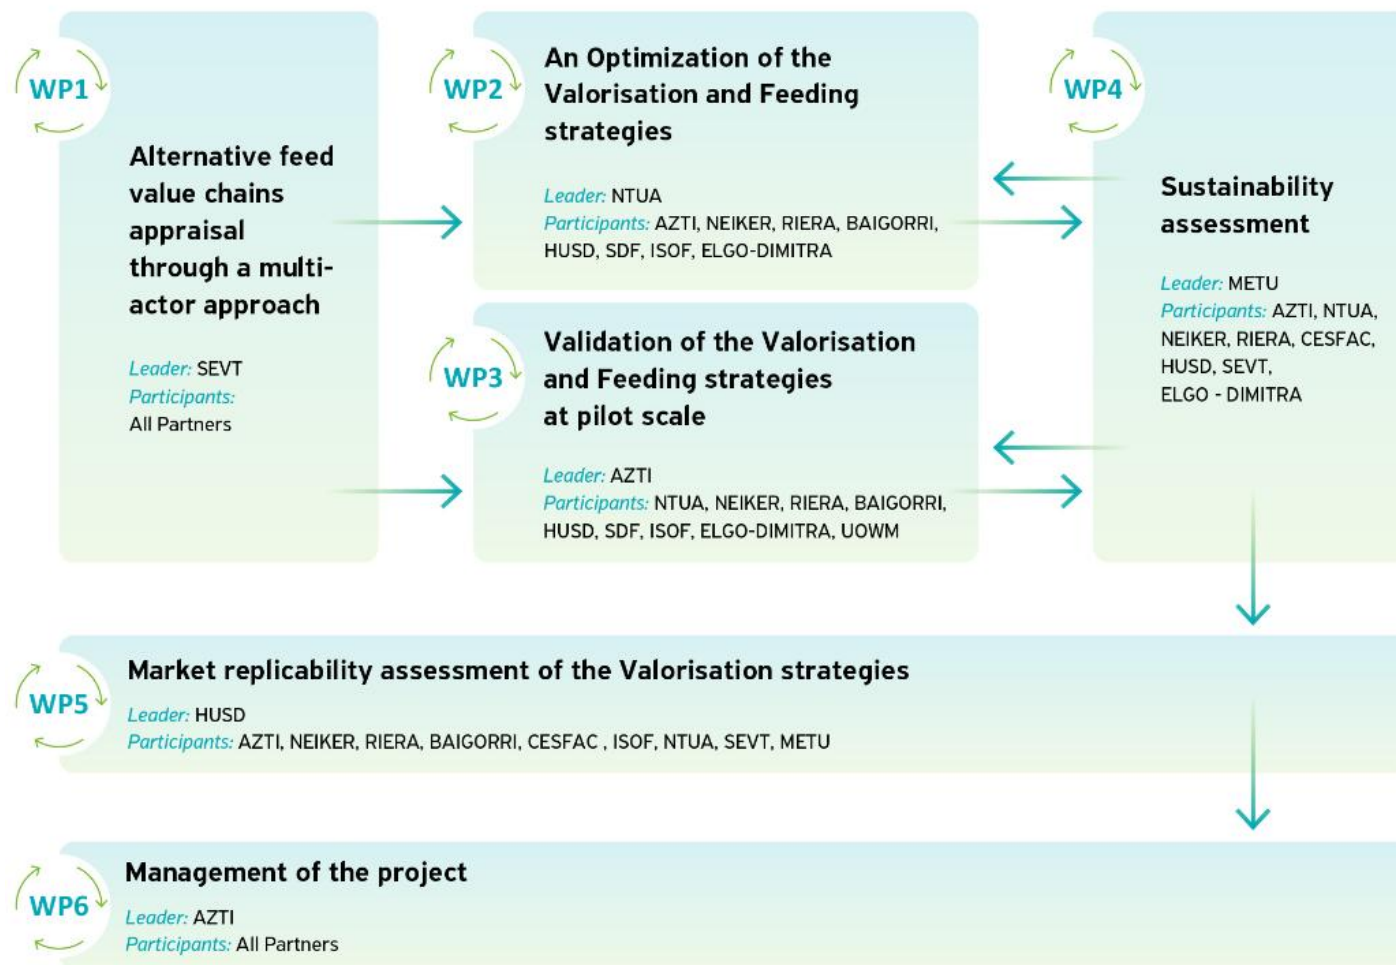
WP1

Alternative feed value chains appraisal through a multi-actor approach

Leader: SEVT
Participants:
All Partners

WP2

An Optimization of the Valorisation and Feeding strategies

Leader: NTUA
Participants: AZTI, NEIKER, RIERA, BAIGORRI, HUSD, SDF, ISOF, ELGO-DIMITRA

WP3

Validation of the Valorisation and Feeding strategies at pilot scale

Leader: AZTI
Participants: NTUA, NEIKER, RIERA, BAIGORRI, HUSD, SDF, ISOF, ELGO-DIMITRA, UOWM

WP4

Sustainability assessment

Leader: METU
Participants: AZTI, NTUA, NEIKER, RIERA, CESFAC, HUSD, SEVT, ELGO - DIMITRA

WP5

Market replicability assessment of the Valorisation strategies

Leader: HUSD
Participants: AZTI, NEIKER, RIERA, BAIGORRI, CESFAC , ISOF, NTUA, SEVT, METU

WP6

Management of the project

Leader: AZTI
Participants: All Partners